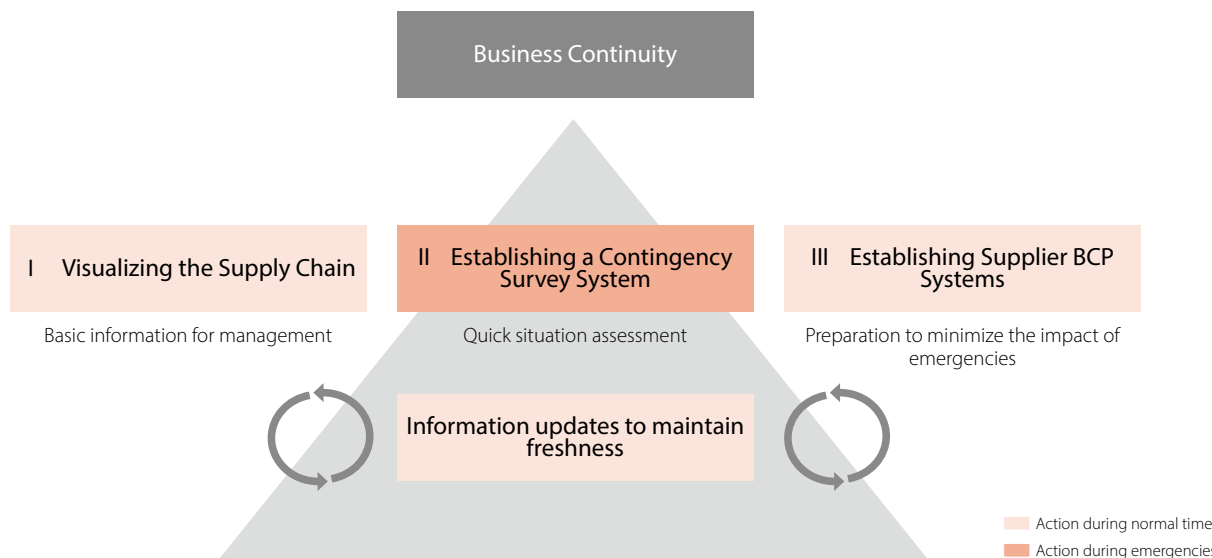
Business Continuity

I Visualizing the Supply Chain

Basic information for management

II Establishing a Contingency Survey System

Quick situation assessment

III Establishing Supplier BCP Systems

Preparation to minimize the impact of emergencies

Information updates to maintain freshness

Action during normal time

Action during emergencies